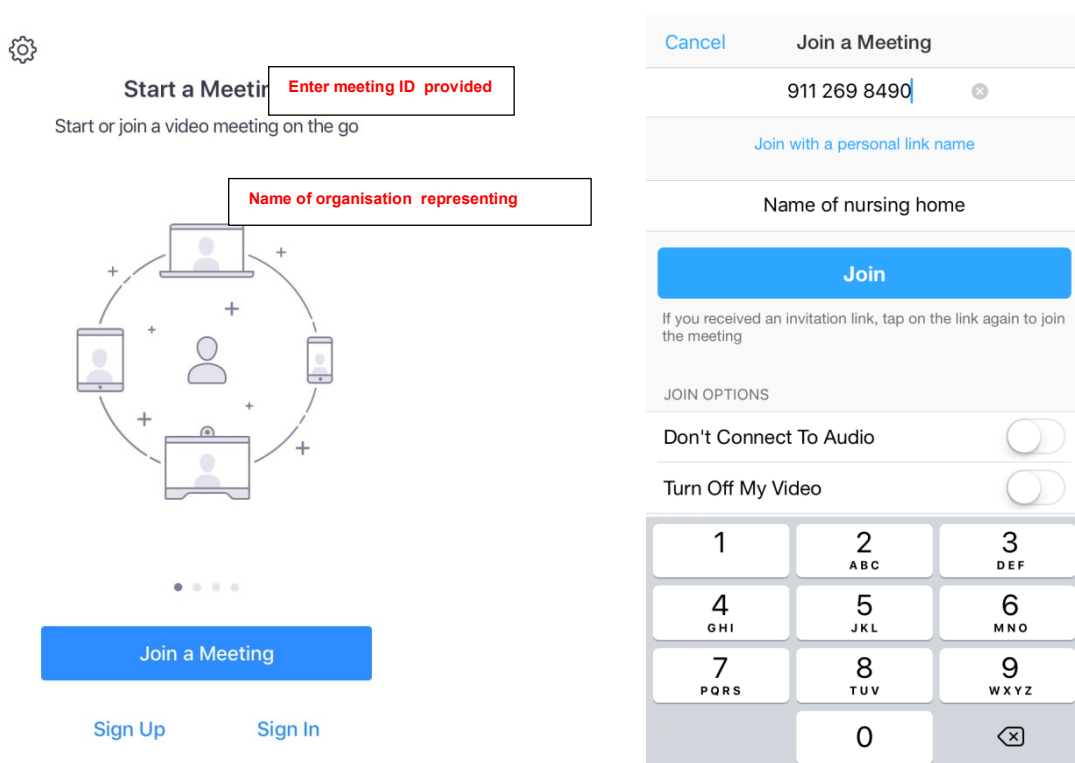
Start a Meetin

Enter meeting ID provided

Start or join a video meeting on the go

Name of organisation representing

Join a Meeting

Sign Up

Sign In

Cancel

Join a Meeting

911 269 8490

Join with a personal link name

Name of nursing home

Join

If you received an invitation link, tap on the link again to join the meeting

JOIN OPTIONS

Don't Connect To Audio

Turn Off My Video

| 1 | 2 ABC | 3 DEF |
|---|---|---|
| 4 GHI | 5 JKL | 6 MNO |
| 7 PQRS | 8 TUV | 9 WXYZ |
| | 0 | |